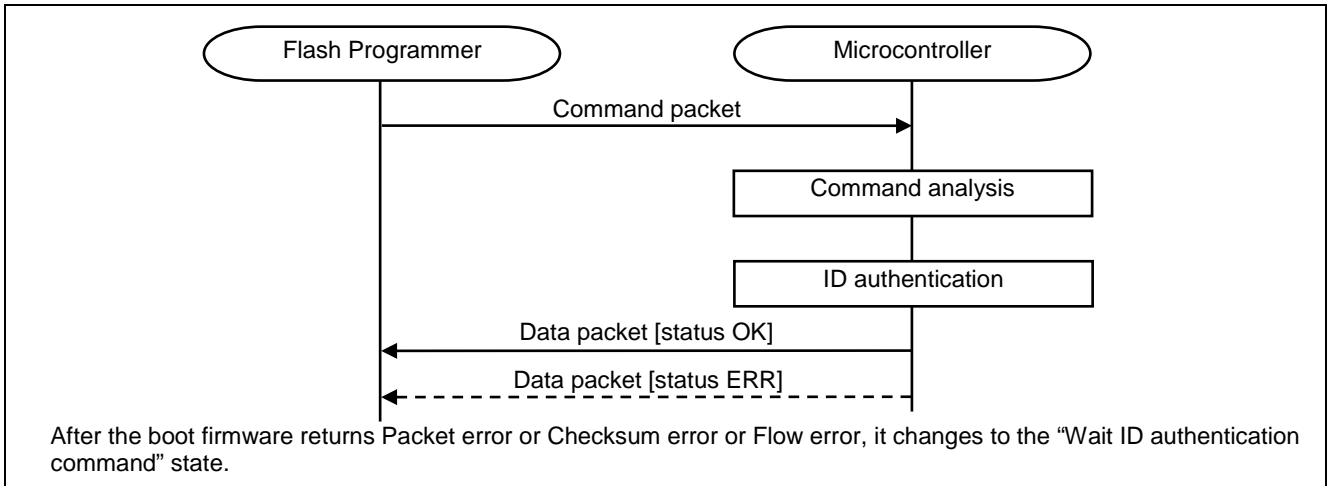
Flash Programmer

Microcontroller

Command packet

Command analysis

ID authentication

Data packet [status OK]

Data packet [status ERR]

After the boot firmware returns Packet error or Checksum error or Flow error, it changes to the “Wait ID authentication command” state.